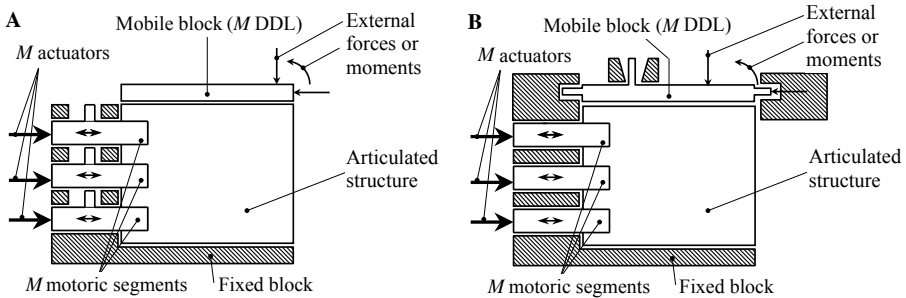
A

Mobile block ($M$ DDL)

External forces or moments

$M$ actuators

Articulated structure

$M$ motoric segments

Fixed block

B

Mobile block ($M$ DDL)

External forces or moments

$M$ actuators

Articulated structure

$M$ motoric segments

Fixed block